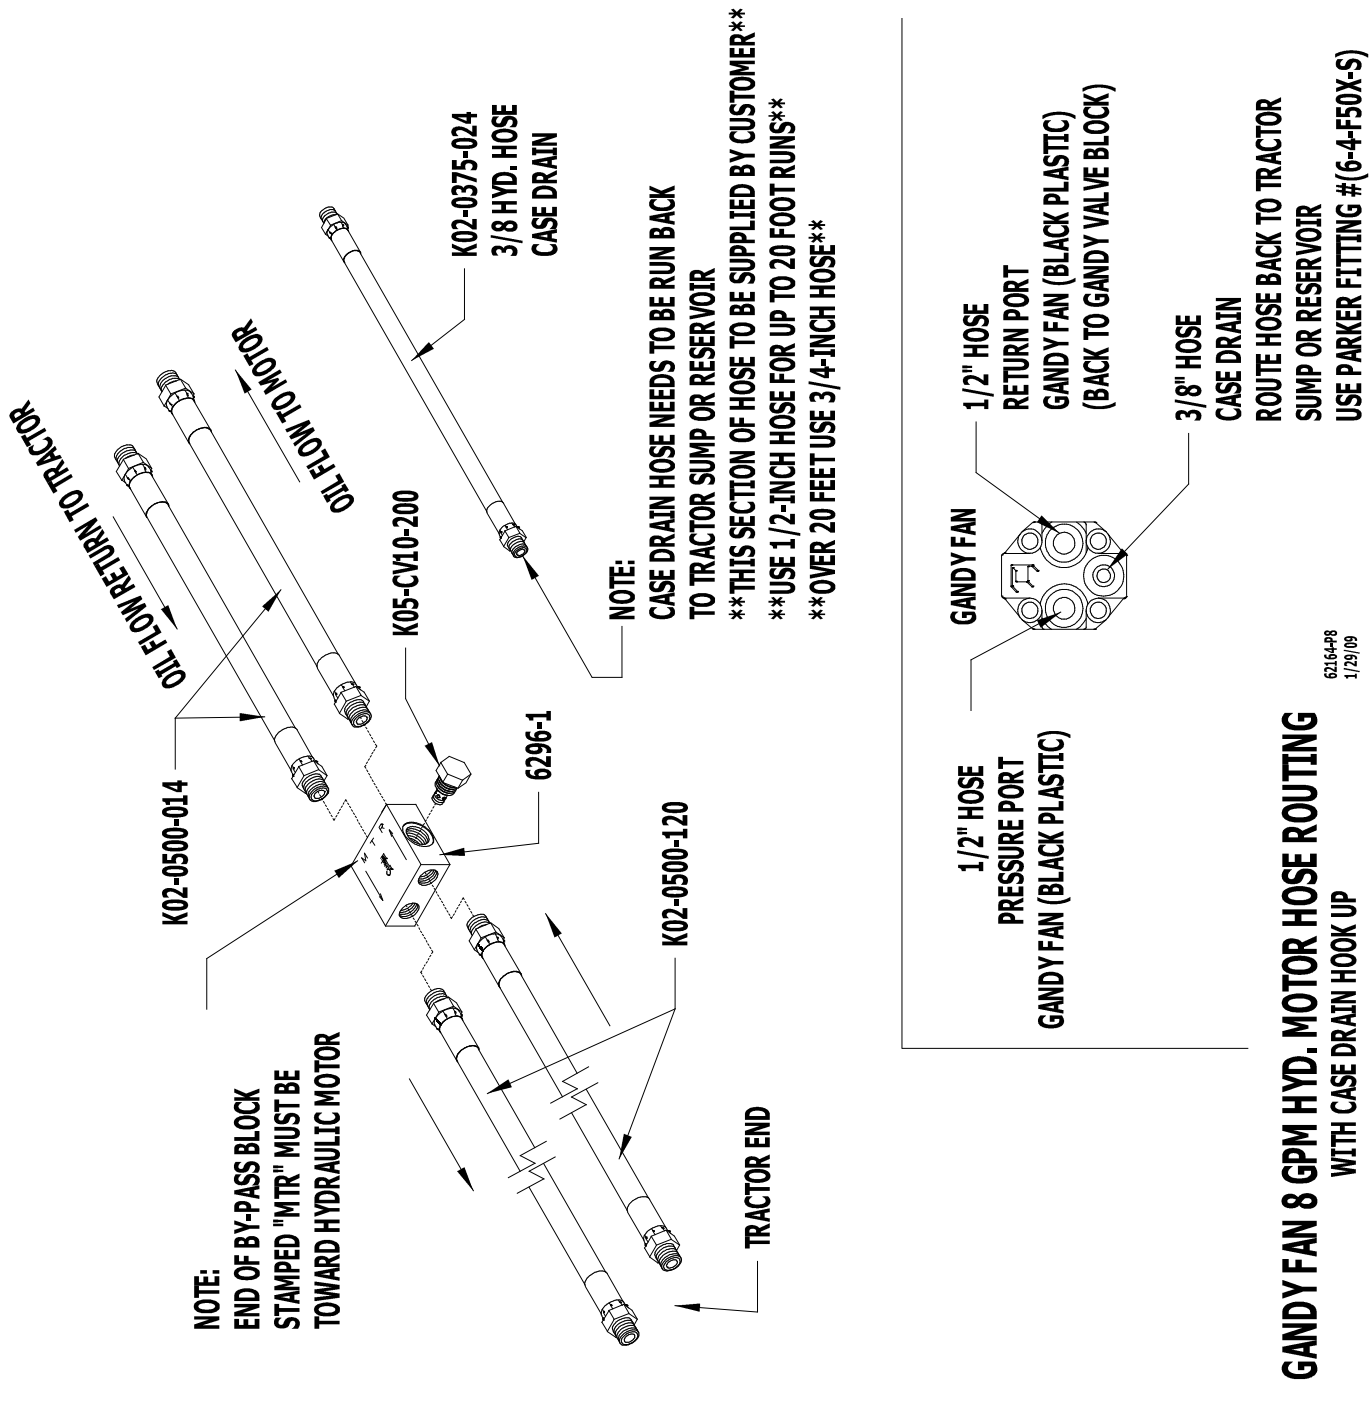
OIL FLOW RETURN TO TRACTOR

OIL FLOW TO MOTOR

K02-0375-024
3/8 HYD. HOSE
CASE DRAIN

NOTE:
CASE DRAIN HOSE NEEDS TO BE RUN BACK TO TRACTOR SUMP OR RESERVOIR
**THIS SECTION OF HOSE TO BE SUPPLIED BY CUSTOMER**
**USE 1/2-INCH HOSE FOR UP TO 20 FOOT RUNS**
**OVER 20 FEET USE 3/4-INCH HOSE**

K05-CV10-200

K02-0500-014

6296-1

K02-0500-120

M T R

NOTE:
END OF BY-PASS BLOCK STAMPED "MTR" MUST BE TOWARD HYDRAULIC MOTOR

TRACTOR END

GANDY FAN

1/2" HOSE
RETURN PORT
GANDY FAN (BLACK PLASTIC)
(BACK TO GANDY VALVE BLOCK)

3/8" HOSE
CASE DRAIN
ROUTE HOSE BACK TO TRACTOR SUMP OR RESERVOIR
USE PARKER FITTING #(6-4-F50X-S)

1/2" HOSE
PRESSURE PORT
GANDY FAN (BLACK PLASTIC)

62164-P8
1/29/09

GANDY FAN 8 GPM HYD. MOTOR HOSE ROUTING
WITH CASE DRAIN HOOK UP